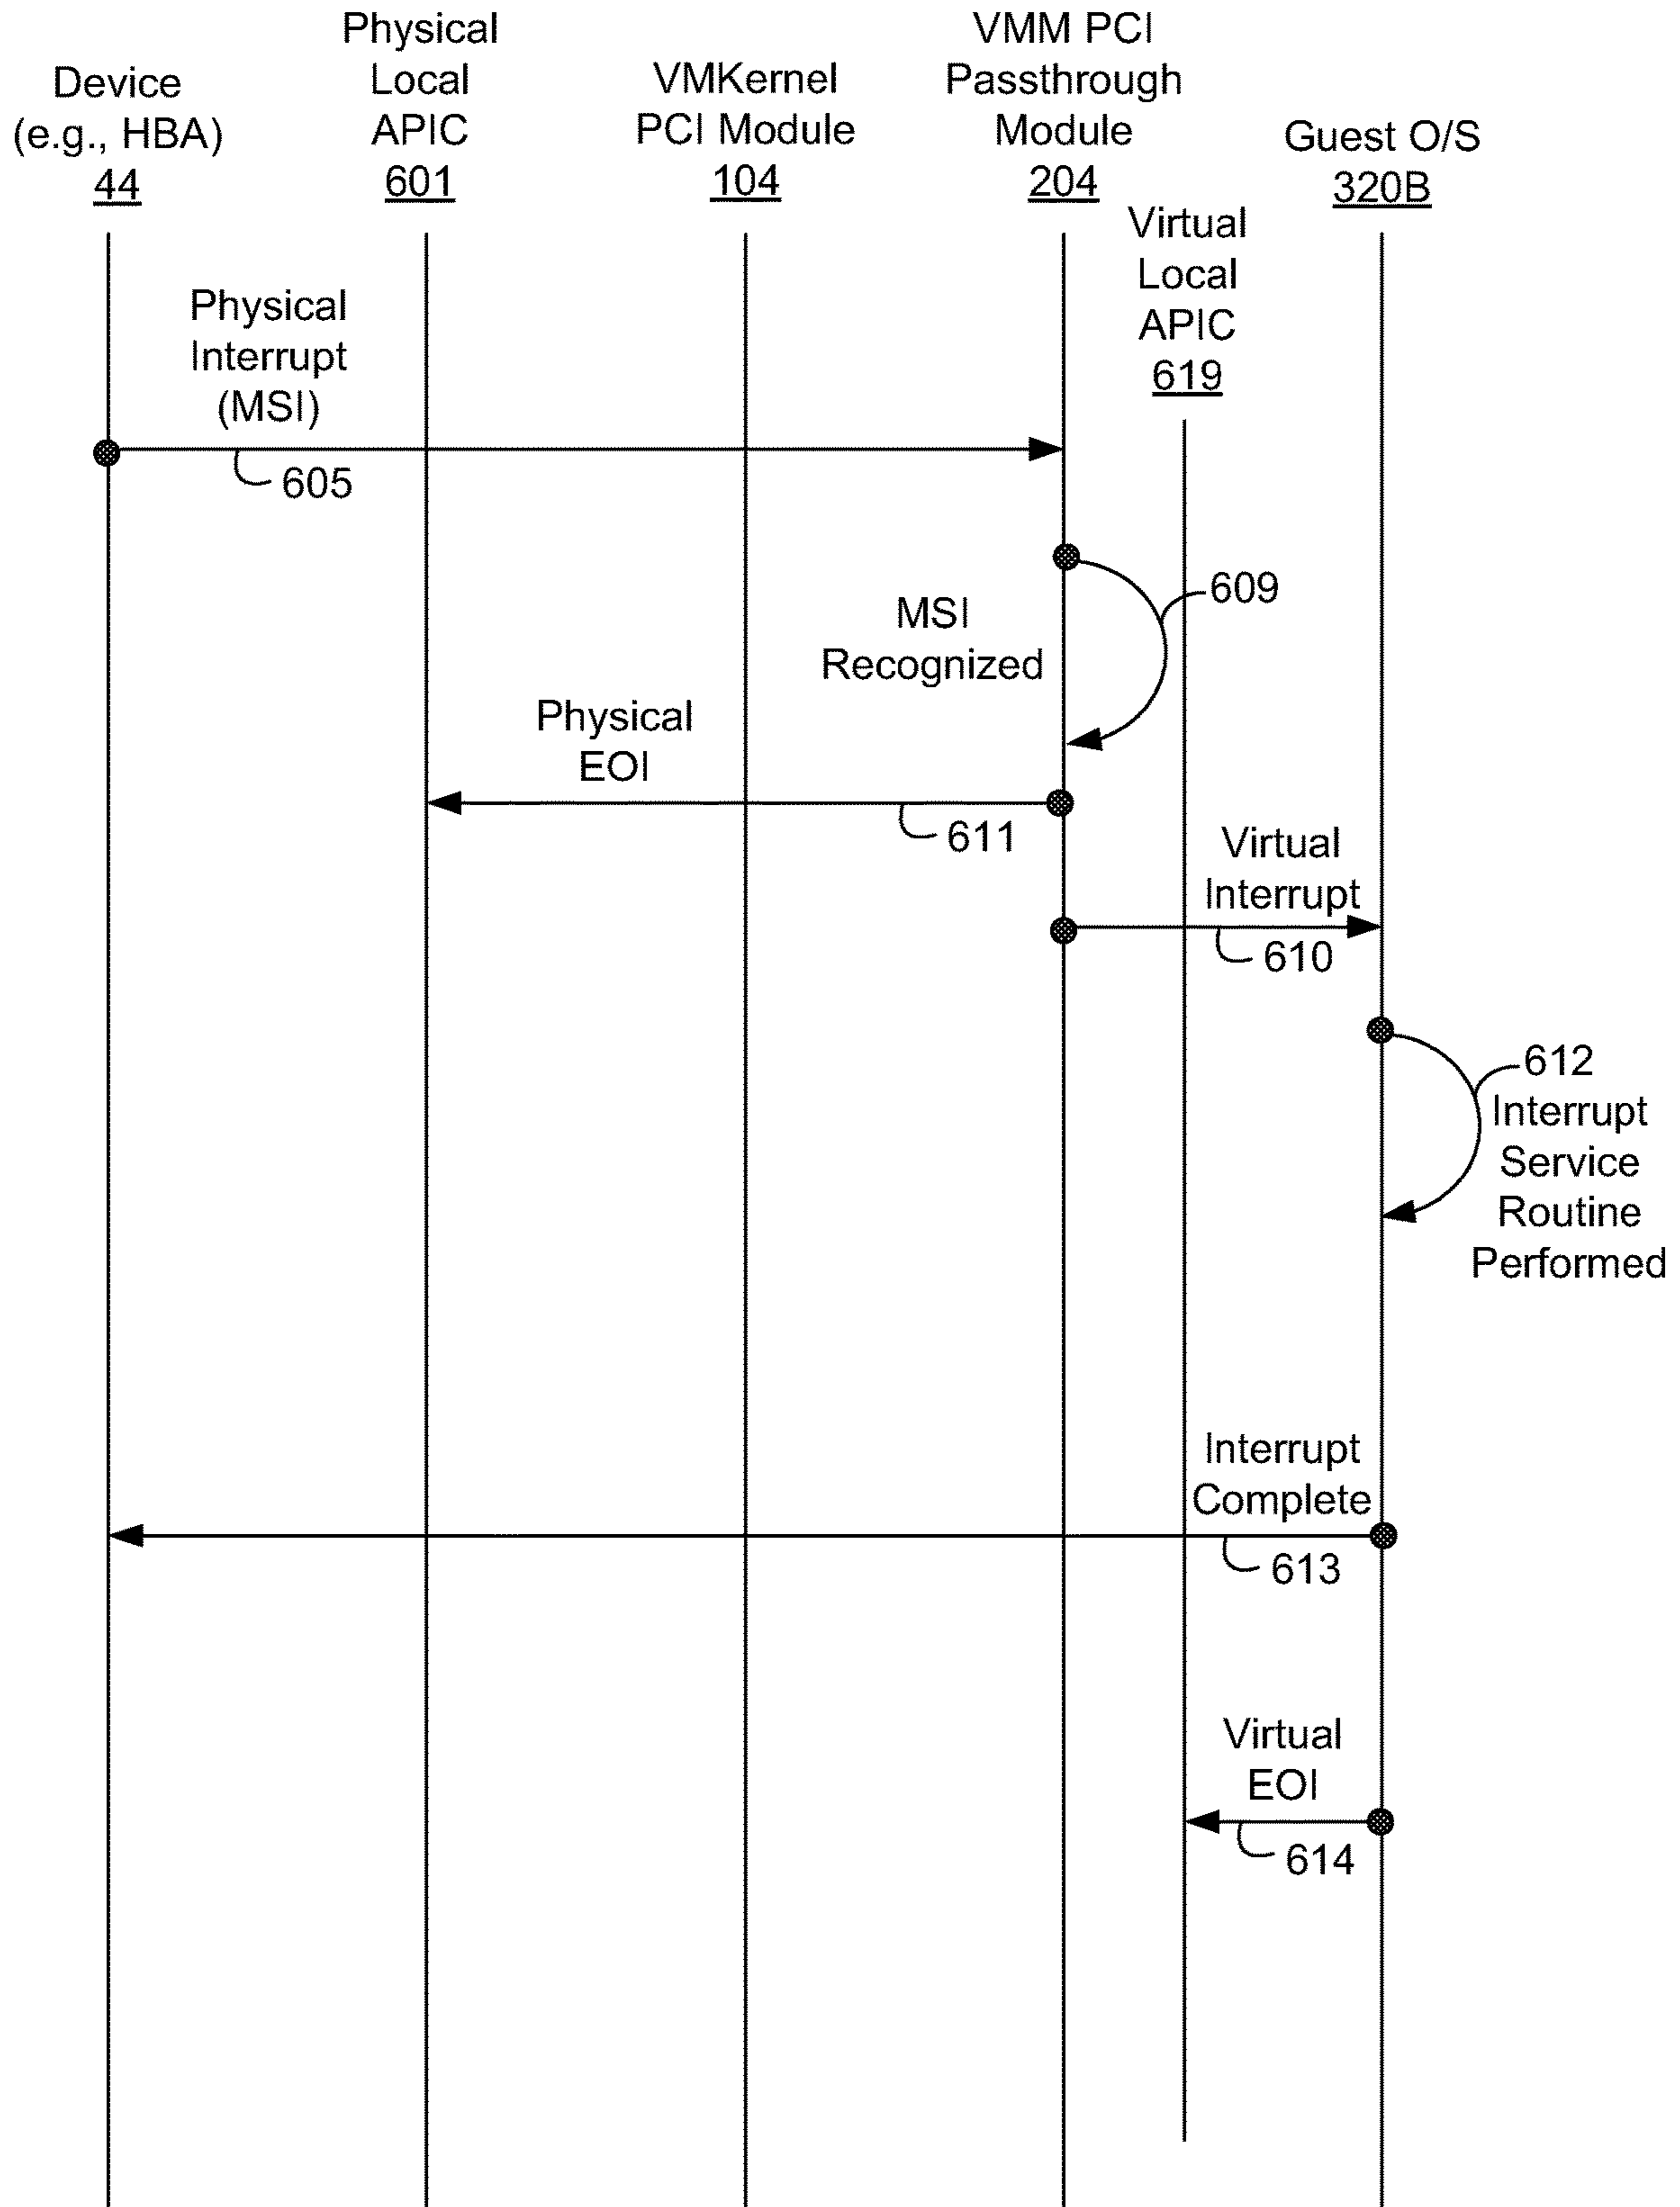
Device (e.g., HBA) 44

Physical Local APIC 601

VMKernel PCI Module 104

VMM PCI Passthrough Module 204

Guest O/S 320B

Virtual Local APIC 619

Physical Interrupt (MSI)

605

609

MSI Recognized

Physical EOI

611

Virtual Interrupt

610

612 Interrupt Service Routine Performed

Interrupt Complete

613

Virtual EOI

614